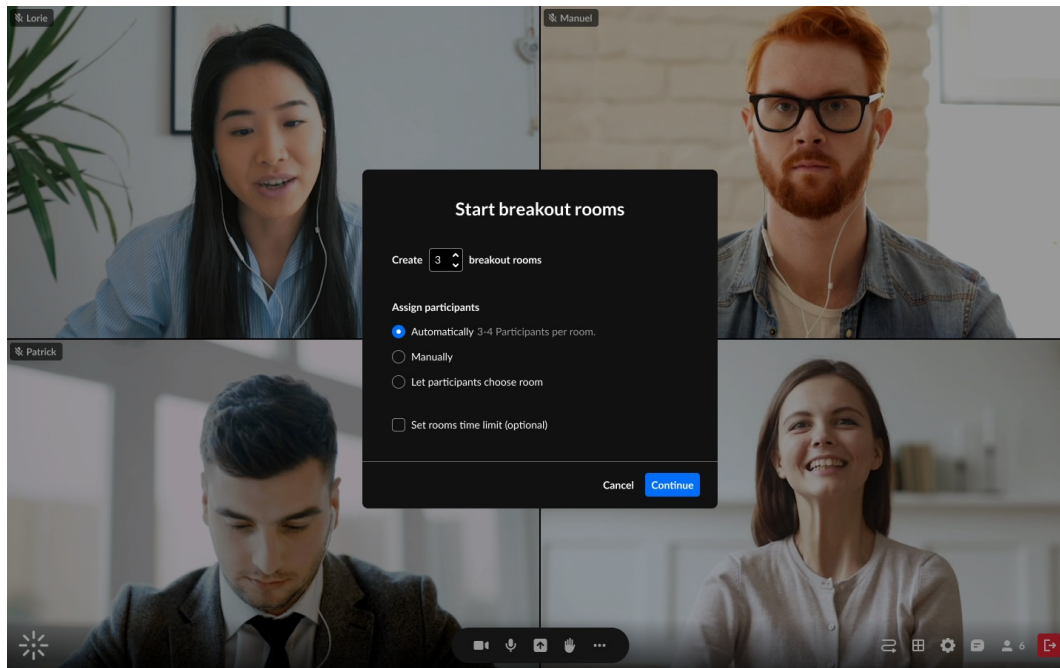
Lorie

Manuel

Patrick

Start breakout rooms

Create 3 breakout rooms

Assign participants

Automatically 3-4 Participants per room.

Manually

Let participants choose room

Set rooms time limit (optional)

Cancel Continue

6